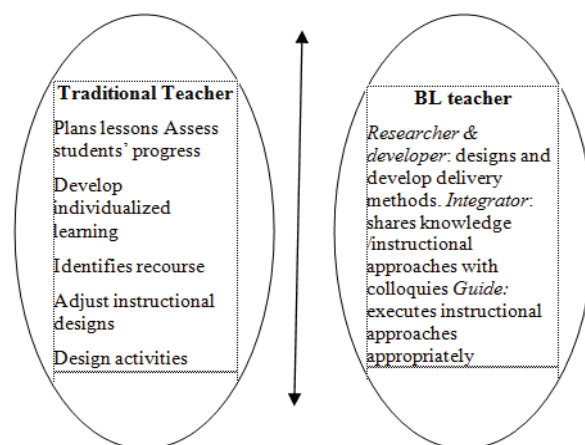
Traditional Teacher

Plans lessons Assess students' progress

Develop individualized learning

Identifies recourse

Adjust instructional designs

Design activities

BL teacher

*Researcher & developer*: designs and develop delivery methods. *Integrator*: shares knowledge /instructional approaches with colloquies *Guide:* executes instructional approaches appropriately